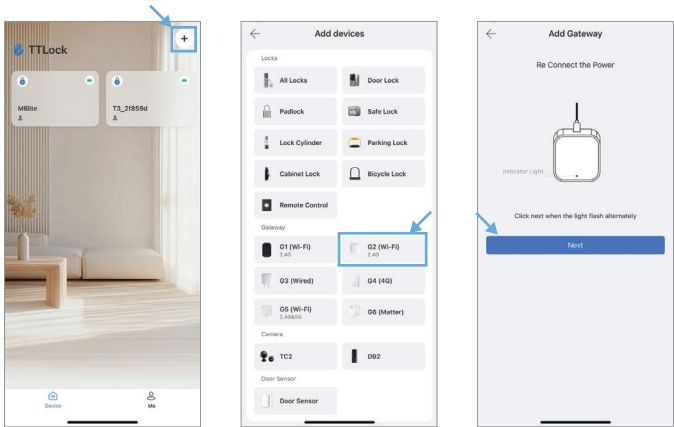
TTLock

+

M8lite

T3_2f859d

Device

Me

Add devices

Locks

All Locks

Door Lock

Padlock

Safe Lock

Lock Cylinder

Parking Lock

Cabinet Lock

Bicycle Lock

Remote Control

Gateway

G1 (Wi-Fi)
2.4G

G2 (Wi-Fi)
2.4G

G3 (Wired)

G4 (4G)

G5 (Wi-Fi)
2.4G&5G

G6 (Matter)

Camera

TC2

DB2

Door Sensor

Door Sensor

Add Gateway

Re Connect the Power

Indicator Light

Click next when the light flash alternately

Next